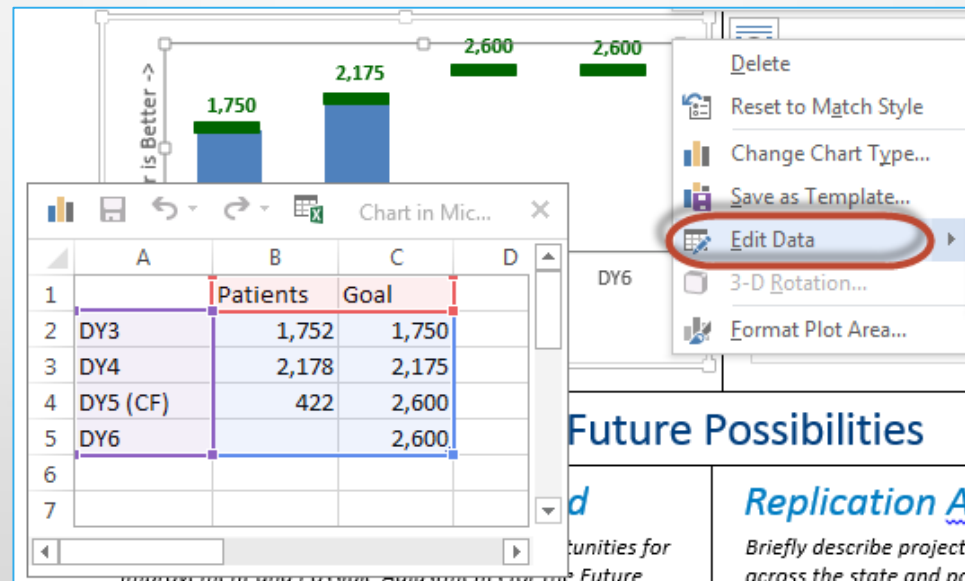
r is Better ->

1,750

2,175

2,600

2,600

DY6

Delete

Reset to Match Style

Change Chart Type...

Save as Template...

Edit Data

3-D Rotation...

Format Plot Area...

Chart in Mic...

| | A | B | C | D |
|---|---|---|---|---|
| 1 | | Patients | Goal | |
| 2 | DY3 | 1,752 | 1,750 | |
| 3 | DY4 | 2,178 | 2,175 | |
| 4 | DY5 (CF) | 422 | 2,600 | |
| 5 | DY6 | | 2,600 | |
| 6 | | | | |
| 7 | | | | |

Future Possibilities

d

tunities for

e Future

Replication A

Briefly describe project

across the state and p